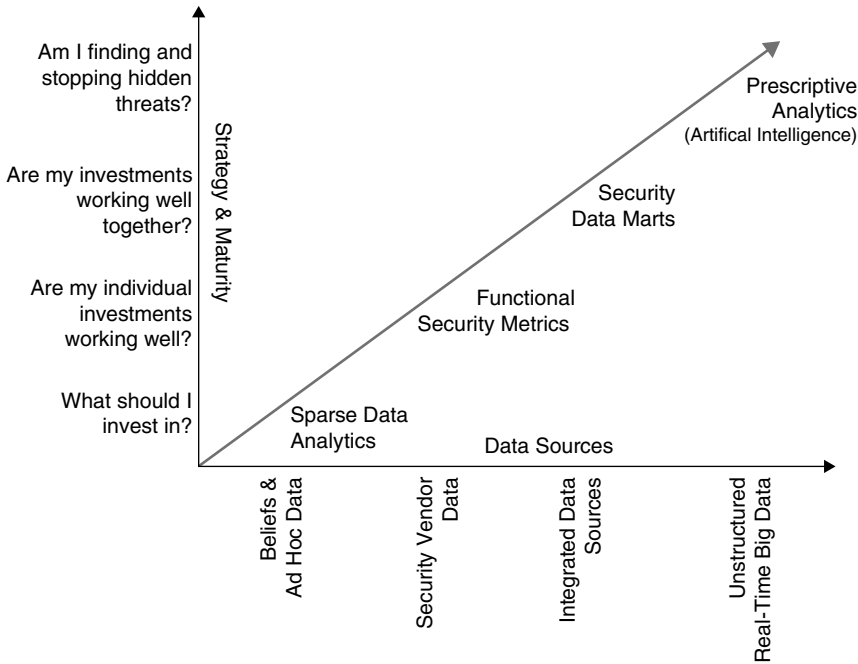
Am I finding and stopping hidden threats?

Are my investments working well together?

Are my individual investments working well?

What should I invest in?

Strategy & Maturity

Prescriptive Analytics
(Artifical Intelligence)

Security Data Marts

Functional Security Metrics

Sparse Data Analytics

Data Sources

Beliefs & Ad Hoc Data

Security Vendor Data

Integrated Data Sources

Unstructured Real-Time Big Data